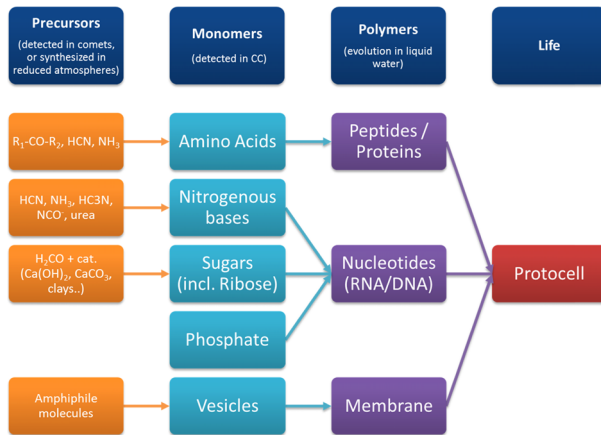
Precursors
(detected in comets, or synthesized in reduced atmospheres)

Monomers
(detected in CC)

Polymers
(evolution in liquid water)

Life

$R_1$-CO-$R_2$, HCN, $NH_3$

Amino Acids

Peptides / Proteins

HCN, $NH_3$, HC3N, $NCO^-$, urea

Nitrogenous bases

$H_2CO$ + cat. ($Ca(OH)_2$, $CaCO_3$, clays..)

Sugars (incl. Ribose)

Nucleotides (RNA/DNA)

Protocell

Phosphate

Amphiphile molecules

Vesicles

Membrane